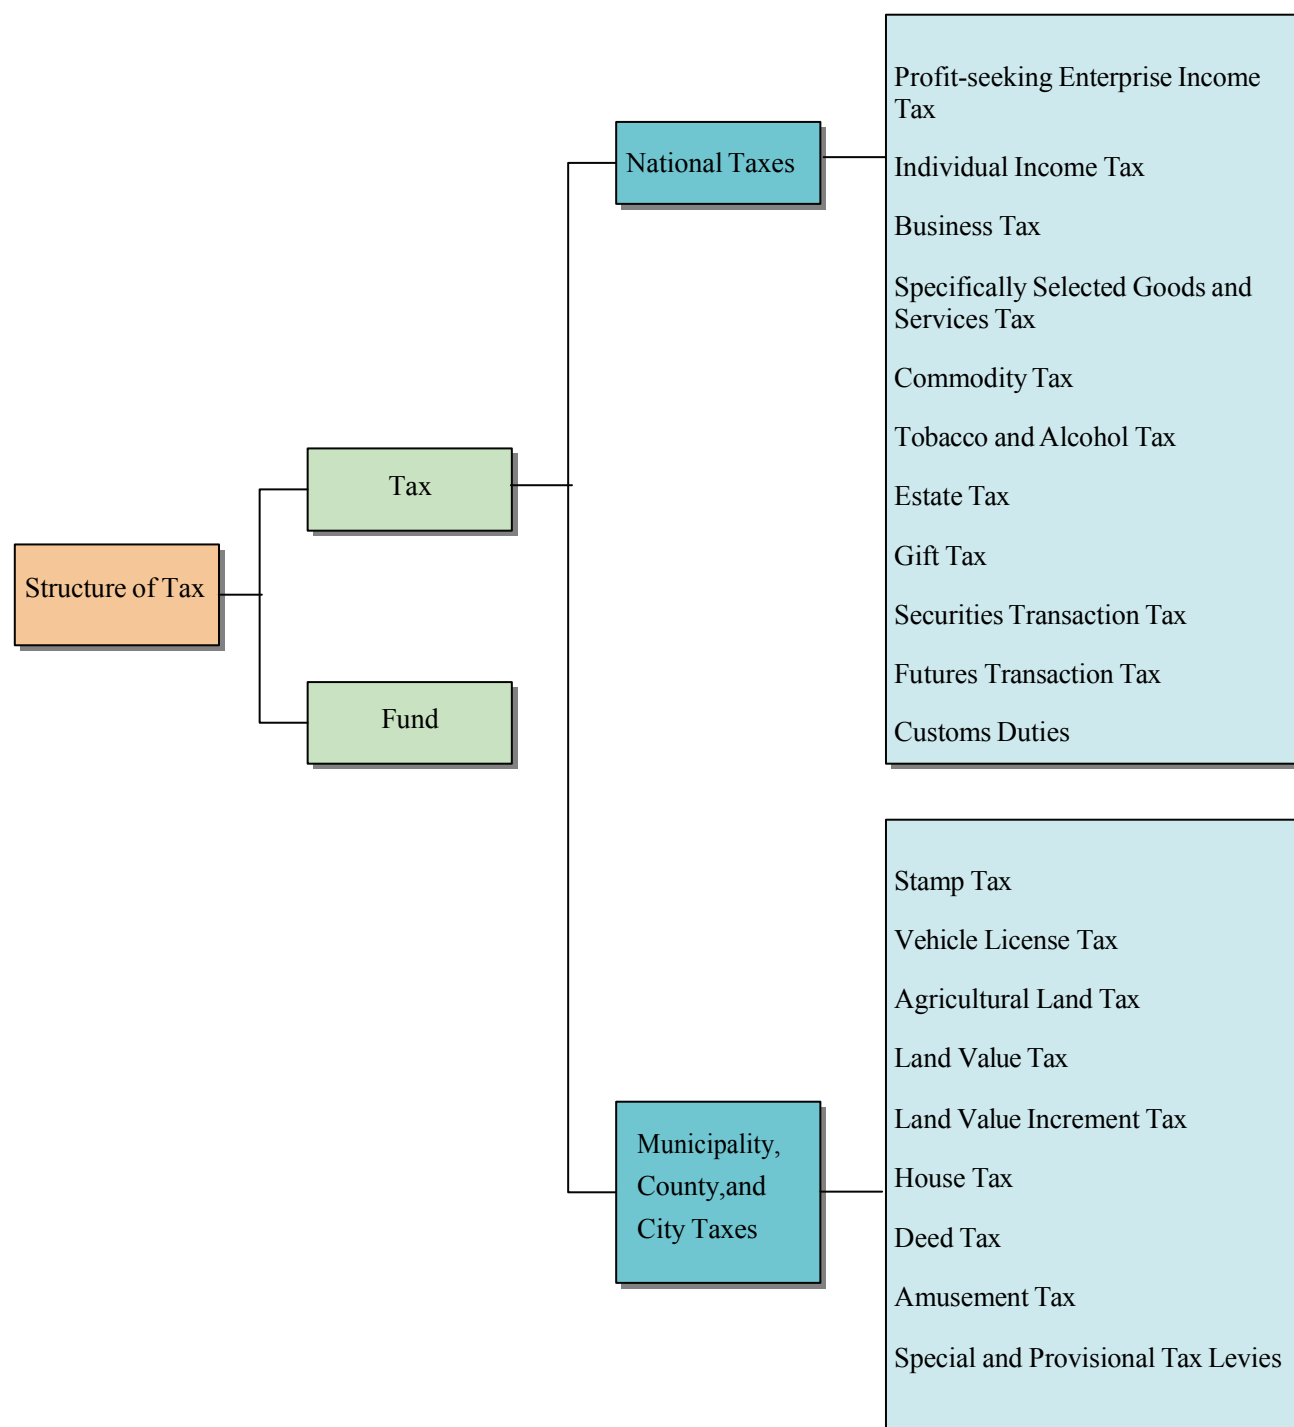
Structure of Tax

Tax

Fund

National Taxes

Profit-seeking Enterprise Income Tax

Individual Income Tax

Business Tax

Specifically Selected Goods and Services Tax

Commodity Tax

Tobacco and Alcohol Tax

Estate Tax

Gift Tax

Securities Transaction Tax

Futures Transaction Tax

Customs Duties

Municipality, County,and City Taxes

Stamp Tax

Vehicle License Tax

Agricultural Land Tax

Land Value Tax

Land Value Increment Tax

House Tax

Deed Tax

Amusement Tax

Special and Provisional Tax Levies